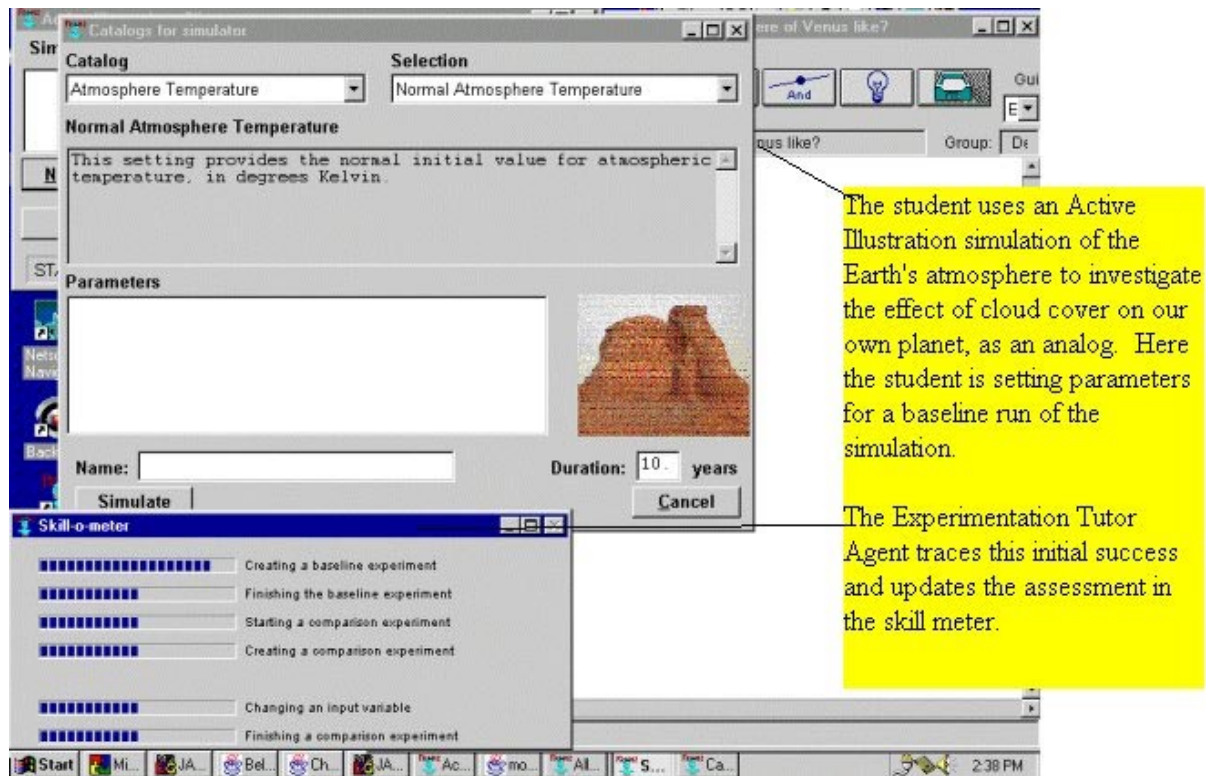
Catalogs for simulator

Catalog
Atmosphere Temperature

Selection
Normal Atmosphere Temperature

Normal Atmosphere Temperature

This setting provides the normal initial value for ataospheric teaperature, in degrees Kelvin.

Parameters

Name:

Duration: 10. years

Simulate

Cancel

ere of Venus like?

And

Gui

ous like?

Group: De

Sim

N

ST

Netsc Navi

Back

The student uses an Active Illustration simulation of the Earth's atmosphere to investigate the effect of cloud cover on our own planet, as an analog. Here the student is setting parameters for a baseline run of the simulation.

The Experimentation Tutor Agent traces this initial success and updates the assessment in the skill meter.

Skill-o-meter

Creating a baseline experiment

Finishing the baseline experiment

Starting a comparison experiment

Creating a comparison experiment

Changing an input variable

Finishing a comparison experiment

Start | Mi... | JA... | Bel... | Ch... | JA... | Ac... | mo... | All... | S... | Ca...

2:38 PM